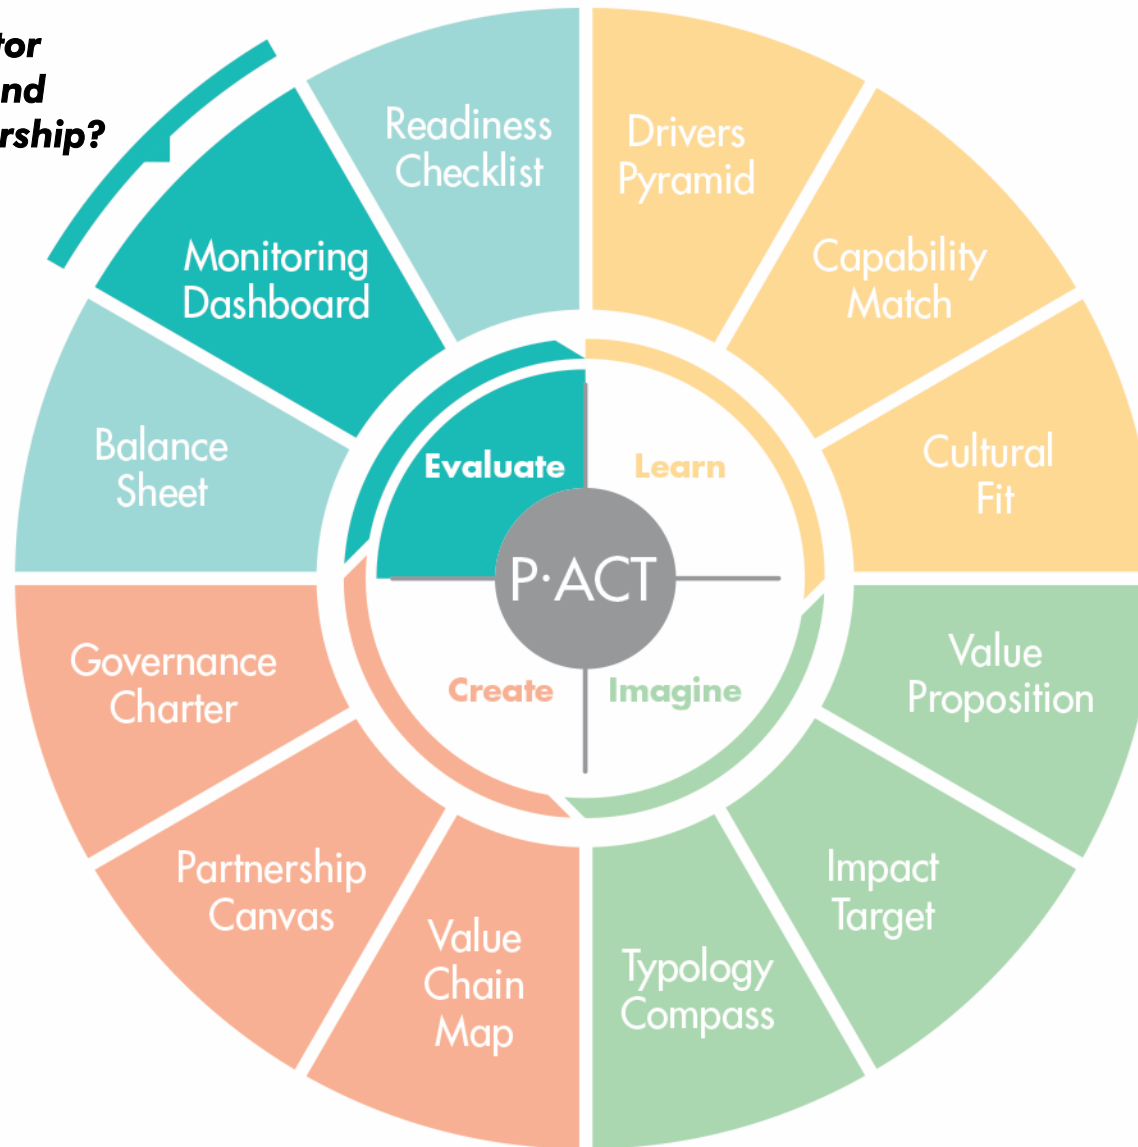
tor
nd
rship?

Readiness Checklist

Drivers Pyramid

Capability Match

Cultural Fit

Value Proposition

Impact Target

Typology Compass

Value Chain Map

Partnership Canvas

Governance Charter

Balance Sheet

Monitoring Dashboard

Evaluate

Learn

P·ACT

Create

Imagine